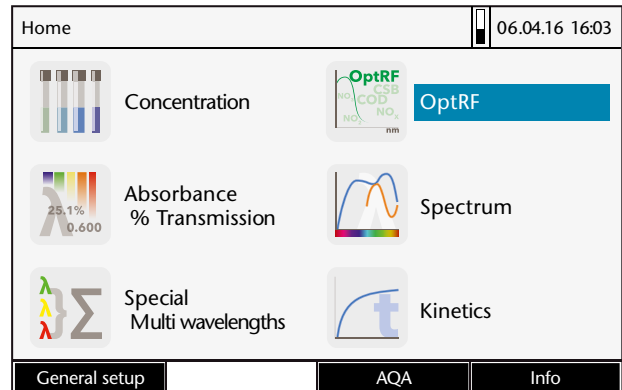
Home

06.04.16 16:03

Concentration

OptRF CSB COD NO$_3$ NO$_x$ NO$_2$ nm

OptRF

25.1% 0.600

Absorbance
% Transmission

Spectrum

λ λ λ Σ

Special
Multi wavelengths

t

Kinetics

General setup

AQA

Info